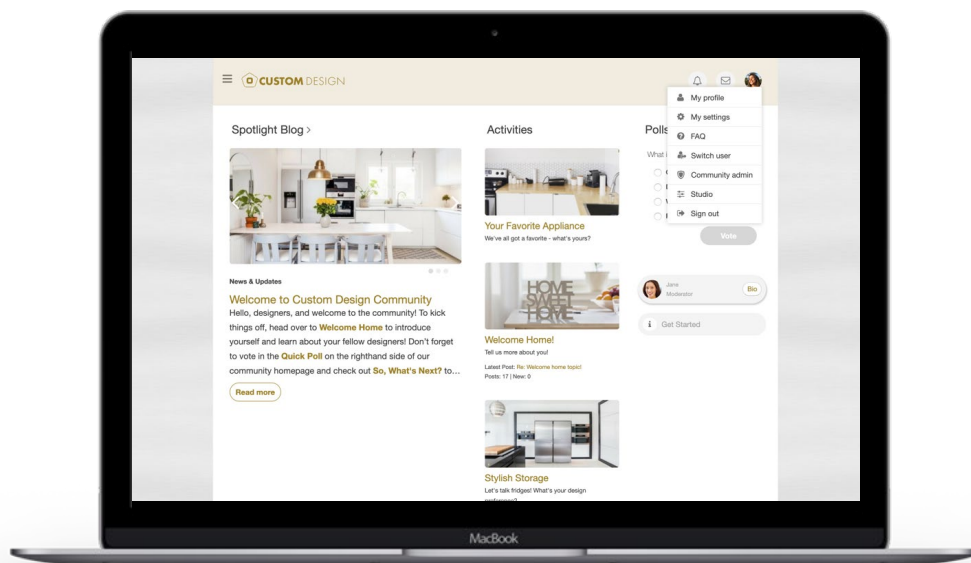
CUSTOM DESIGN

My profile
My settings
FAQ
Switch user
Community admin
Studio
Sign out

Spotlight Blog >

News & Updates

Welcome to Custom Design Community

Hello, designers, and welcome to the community! To kick things off, head over to Welcome Home to introduce yourself and learn about your fellow designers! Don't forget to vote in the Quick Poll on the righthand side of our community homepage and check out So, What's Next? to...

Read more

Activities

Your Favorite Appliance
We've all got a favorite - what's yours?

HOME SWEET HOME

Welcome Home!
Tell us more about you!
Latest Post: Re: Welcome home topic!
Posts: 17 | New: 0

Stylish Storage
Let's talk fridges! What's your design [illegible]

Polls
What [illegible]

Vote

Jane
Moderator
Bio

Get Started

MacBook